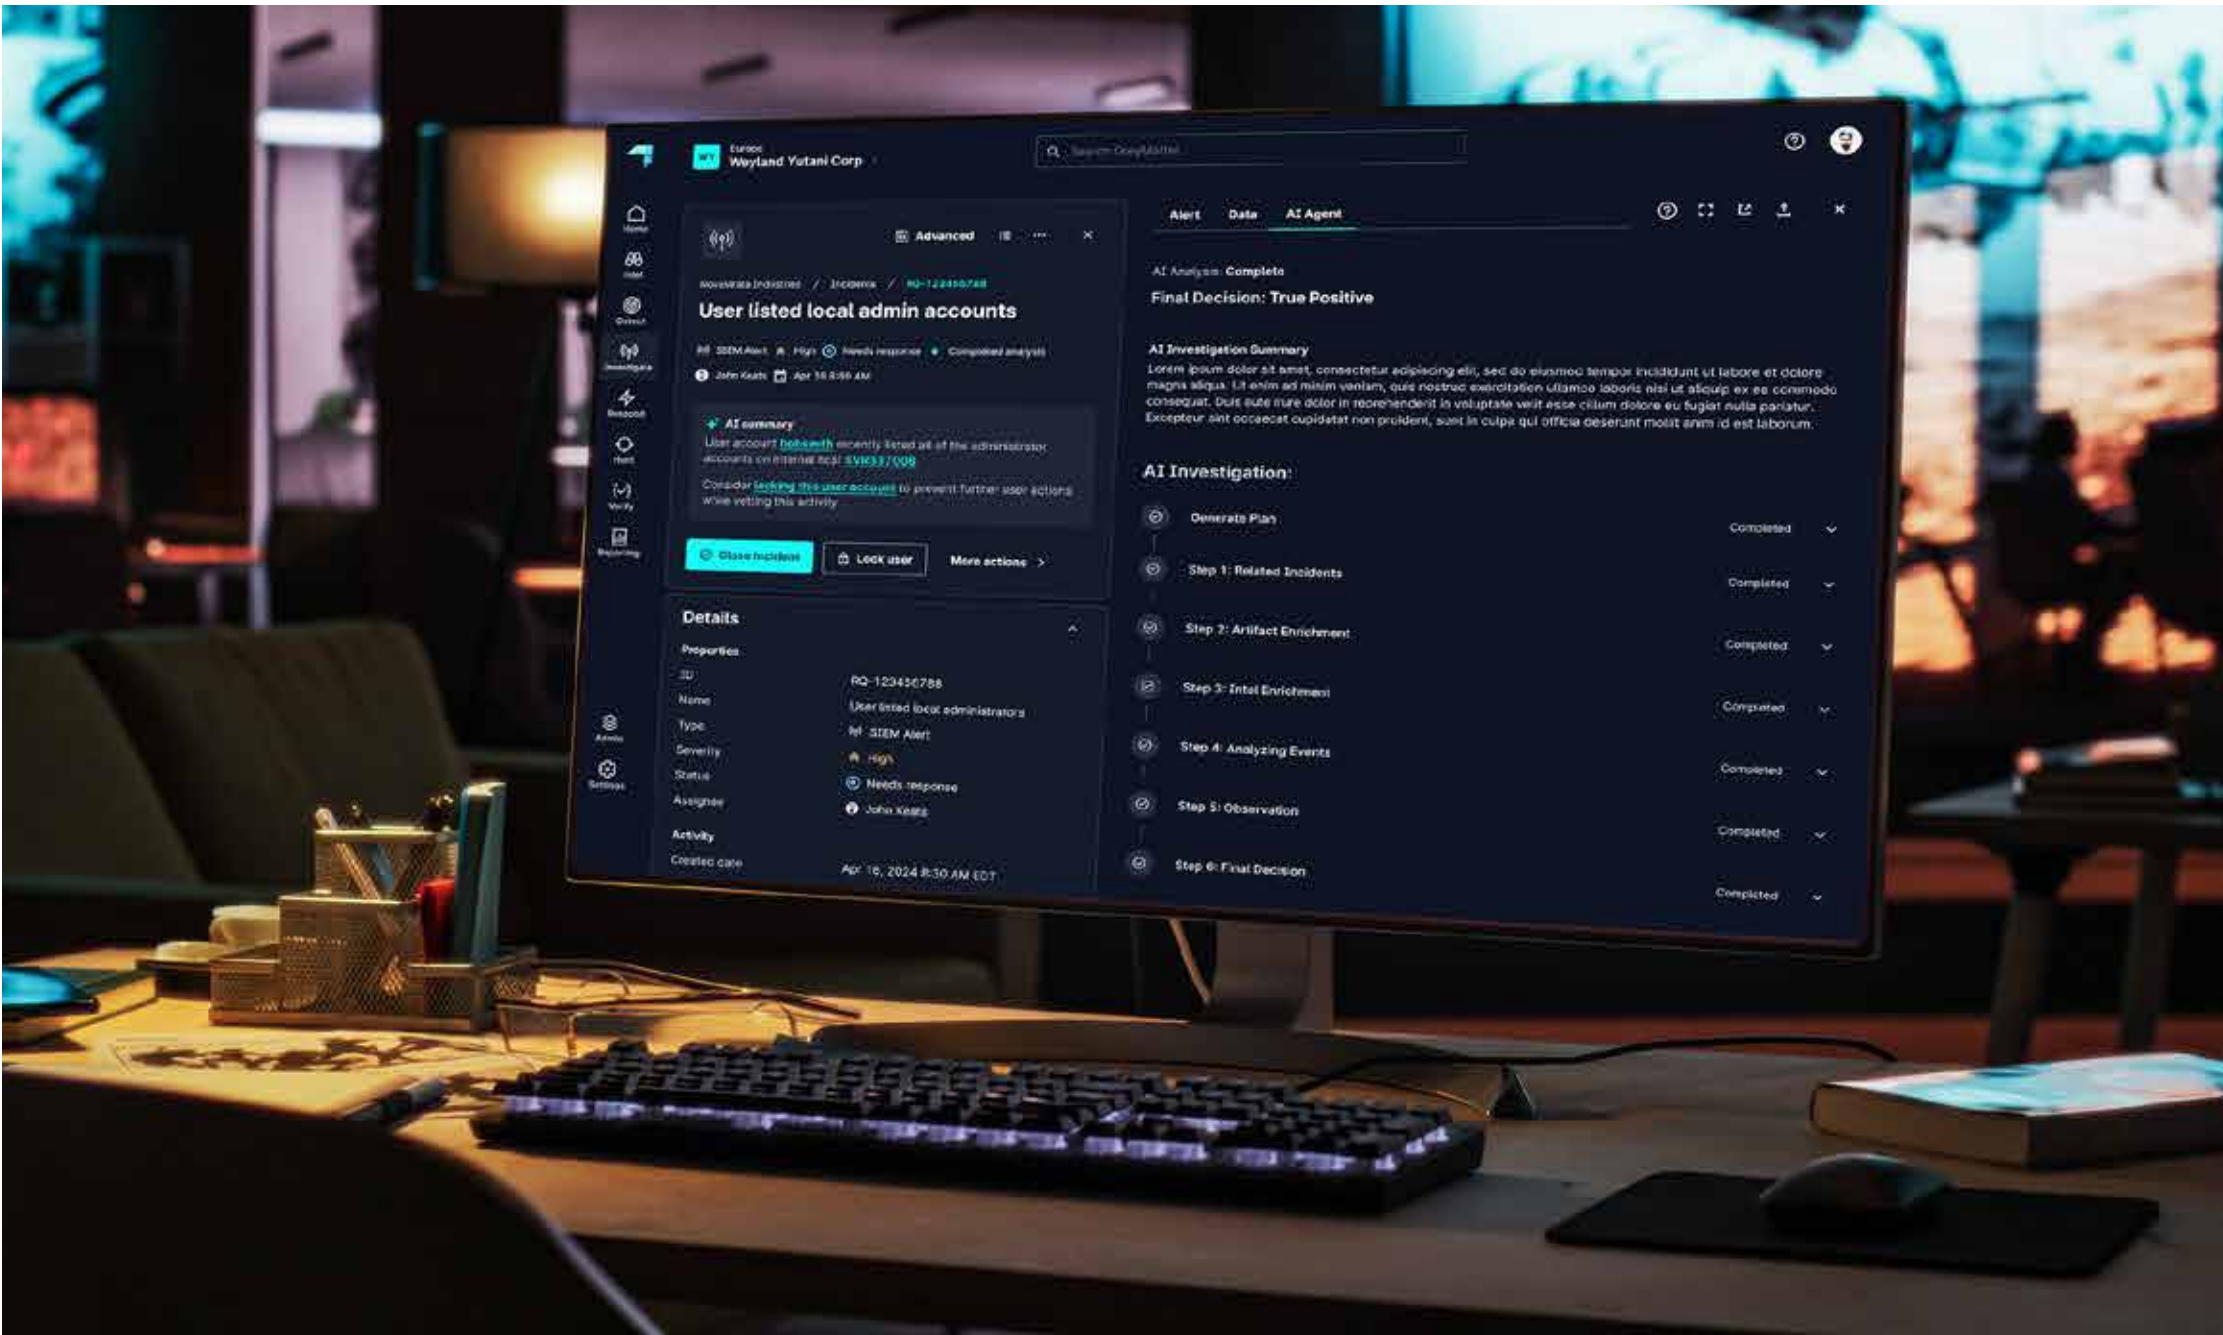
WY Europe
Weyland Yutani Corp

Search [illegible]

Home
Intel
Detect
Investigate
Respond
Hunt
Verify
Reporting
Admin
Settings

Advanced

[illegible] / Incidents / RQ-123456788

User listed local admin accounts

SIEM Alert · High · Needs response · Completed analysis
John Keats · Apr 16 8:30 AM

AI summary
User account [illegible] recently listed all of the administrator accounts on internal host SVR337008

Consider locking this user account to prevent further user actions while vetting this activity

Close incident
Lock user
More actions >

Details
Properties
ID RQ-123456788
Name User listed local administrators
Type SIEM Alert
Severity High
Status Needs response
Assignee John Keats
Activity
Created date Apr 16, 2024 8:30 AM EDT

Alert Data AI Agent

AI Analysis: Complete
Final Decision: True Positive

AI Investigation Summary
Lorem ipsum dolor sit amet, consectetur adipiscing elit, sed do eiusmod tempor incididunt ut labore et dolore magna aliqua. Ut enim ad minim veniam, quis nostrud exercitation ullamco laboris nisi ut aliquip ex ea commodo consequat. Duis aute irure dolor in reprehenderit in voluptate velit esse cillum dolore eu fugiat nulla pariatur. Excepteur sint occaecat cupidatat non proident, sunt in culpa qui officia deserunt mollit anim id est laborum.

AI Investigation:
Generate Plan Completed
Step 1: Related Incidents Completed
Step 2: Artifact Enrichment Completed
Step 3: Intel Enrichment Completed
Step 4: Analyzing Events Completed
Step 5: Observation Completed
Step 6: Final Decision Completed